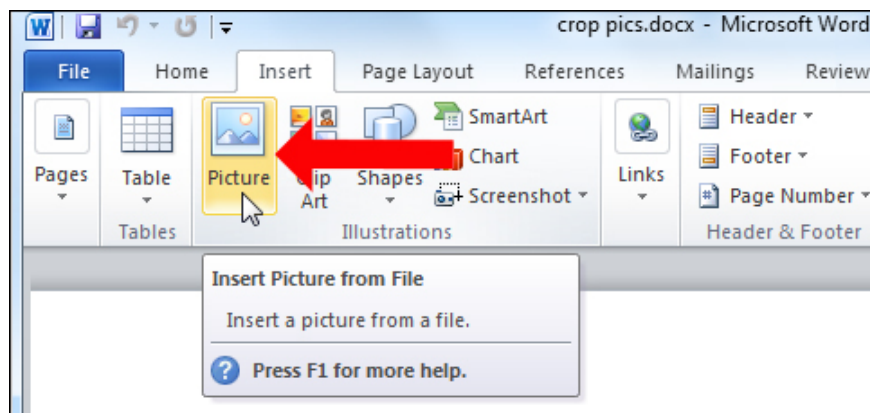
crop pics.docx - Microsoft Word

File | Home | Insert | Page Layout | References | Mailings | Review

Pages

Table

Tables

Picture

Clip Art

Shapes

SmartArt

Chart

Screenshot

Illustrations

Links

Header

Footer

Page Number

Header & Footer

Insert Picture from File

Insert a picture from a file.

Press F1 for more help.